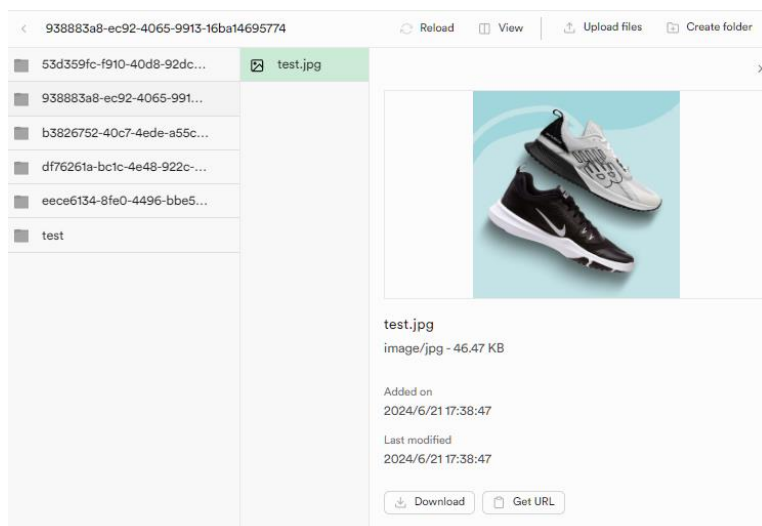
938883a8-ec92-4065-9913-16ba14695774

Reload View Upload files Create folder

53d359fc-f910-40d8-92dc...
938883a8-ec92-4065-991...
b3826752-40c7-4ede-a55c...
df76261a-bc1c-4e48-922c-...
eece6134-8fe0-4496-bbe5...
test

test.jpg

test.jpg
image/jpg - 46.47 KB

Added on
2024/6/21 17:38:47

Last modified
2024/6/21 17:38:47

Download Get URL